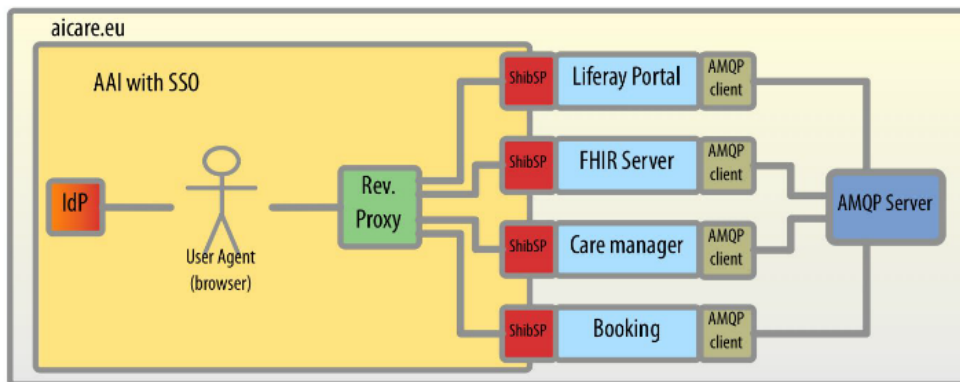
aicare.eu

AAI with SSO

IdP

User Agent (browser)

Rev. Proxy

ShibSP

Liferay Portal

AMQP client

ShibSP

FHIR Server

AMQP client

ShibSP

Care manager

AMQP client

ShibSP

Booking

AMQP client

AMQP Server